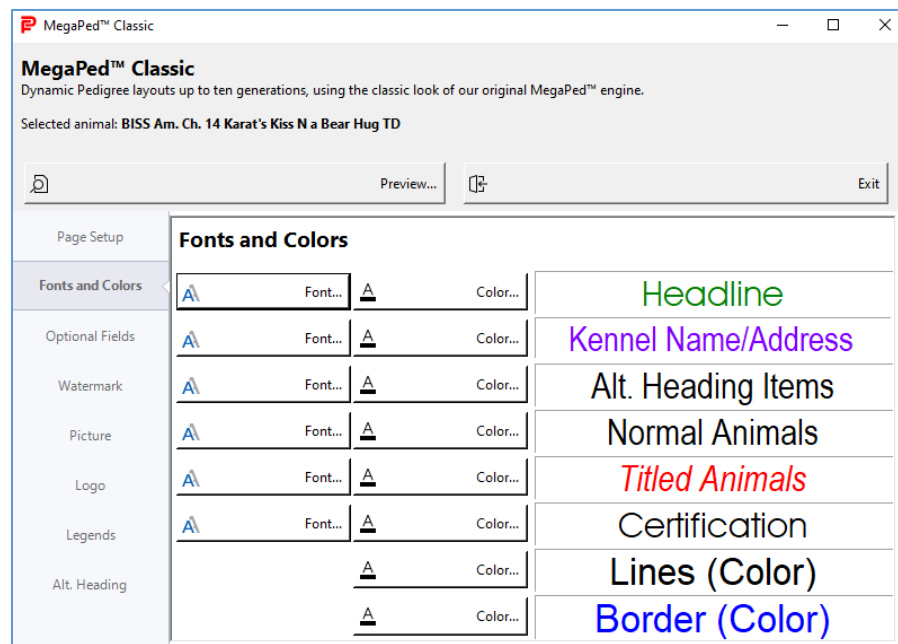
MegaPed™ Classic

MegaPed™ Classic
Dynamic Pedigree layouts up to ten generations, using the classic look of our original MegaPed™ engine.

Selected animal: BISS Am. Ch. 14 Karat's Kiss N a Bear Hug TD

Preview...

Exit

Page Setup
Fonts and Colors
Optional Fields
Watermark
Picture
Logo
Legends
Alt. Heading

Fonts and Colors

| | | |
|---|---|---|
| Font... | Color... | Headline |
| Font... | Color... | Kennel Name/Address |
| Font... | Color... | Alt. Heading Items |
| Font... | Color... | Normal Animals |
| Font... | Color... | Titled Animals |
| Font... | Color... | Certification |
| | Color... | Lines (Color) |
| | Color... | Border (Color) |